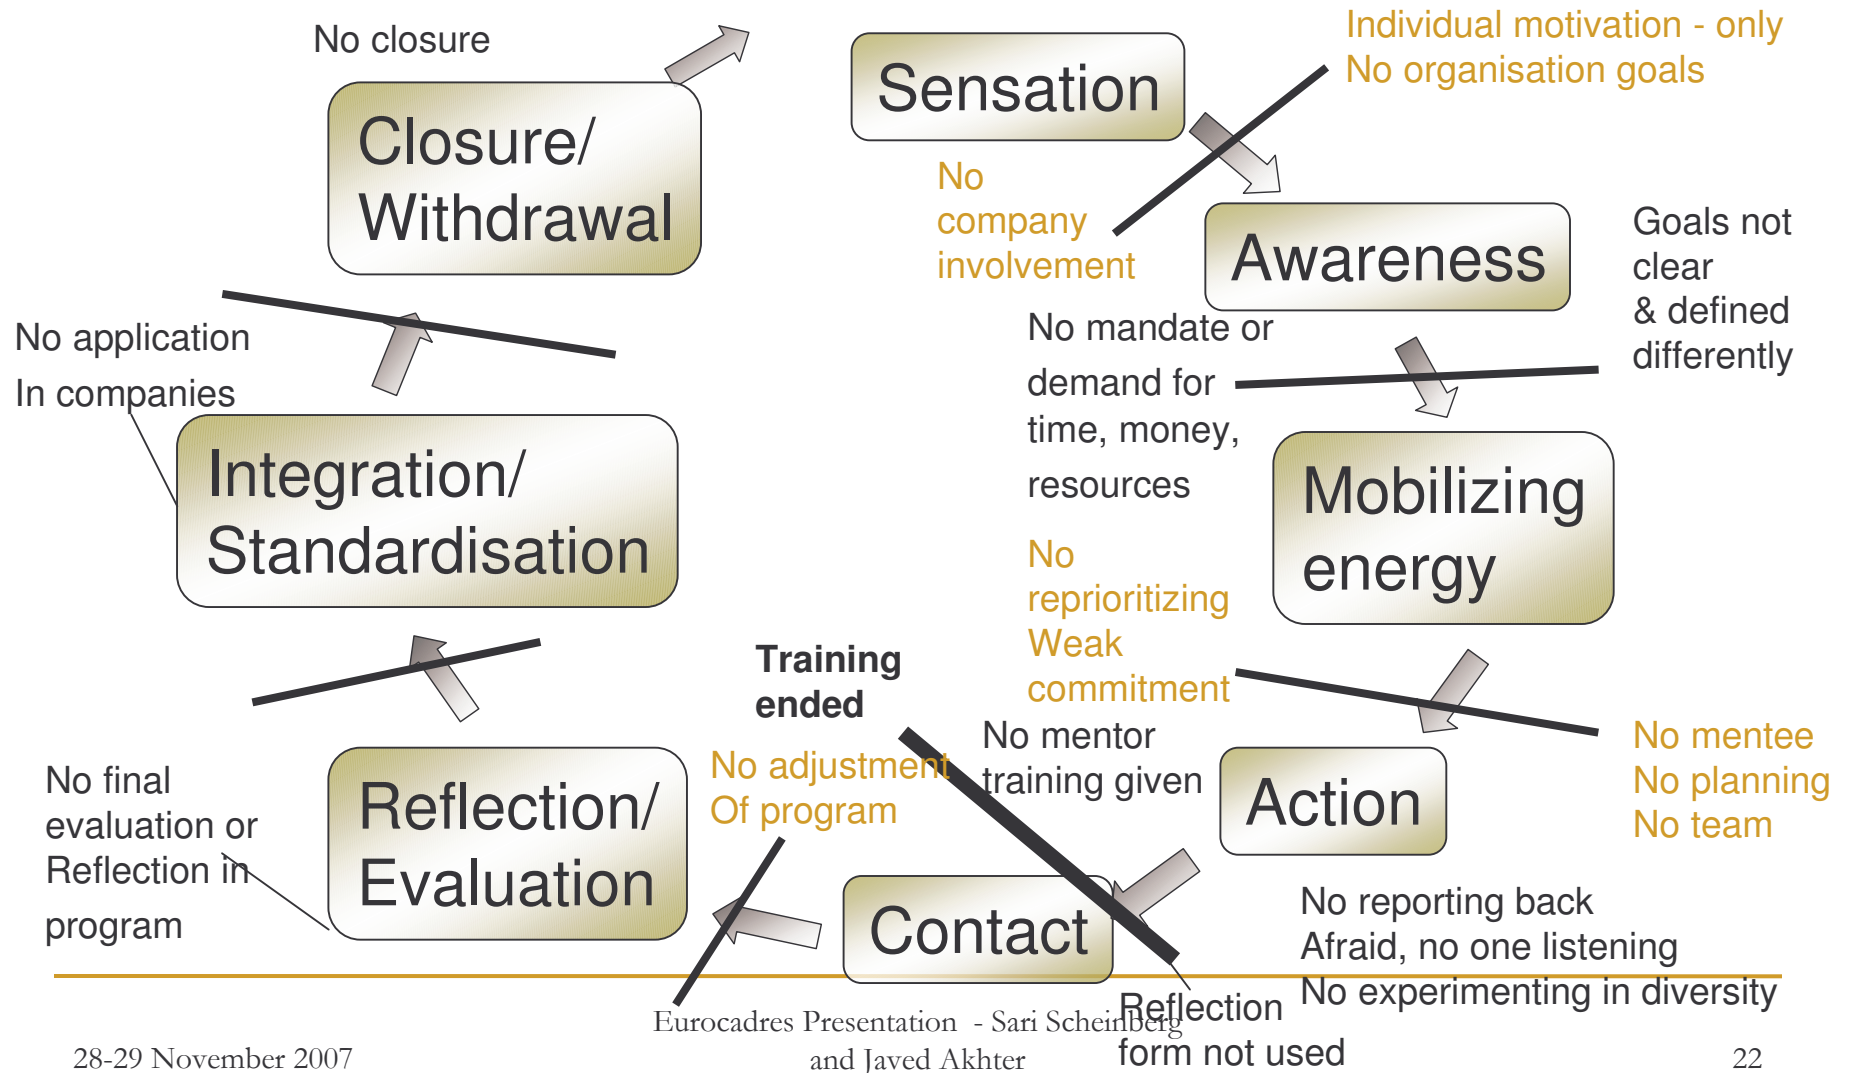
No closure

Closure/ Withdrawal

Sensation

Individual motivation - only
No organisation goals

No company involvement

Awareness

Goals not clear & defined differently

No application In companies

No mandate or demand for time, money, resources

Integration/ Standardisation

Mobilizing energy

No reprioritizing Weak commitment

Training ended

No mentee
No planning
No team

No final evaluation or Reflection in program

Reflection/ Evaluation

No adjustment Of program

No mentor training given

Action

Contact

No reporting back
Afraid, no one listening
No experimenting in diversity

Reflection form not used

Eurocadres Presentation - Sari Scheinberg and Javed Akhter

28-29 November 2007

22